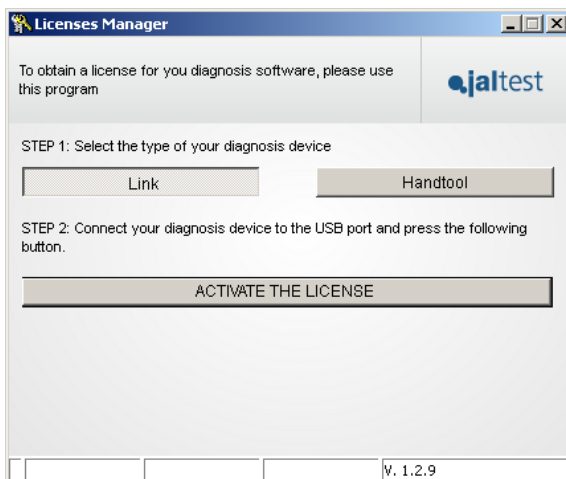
Licenses Manager

To obtain a license for you diagnosis software, please use this program

jaltest

STEP 1: Select the type of your diagnosis device

Link

Handtool

STEP 2: Connect your diagnosis device to the USB port and press the following button.

ACTIVATE THE LICENSE

V. 1.2.9